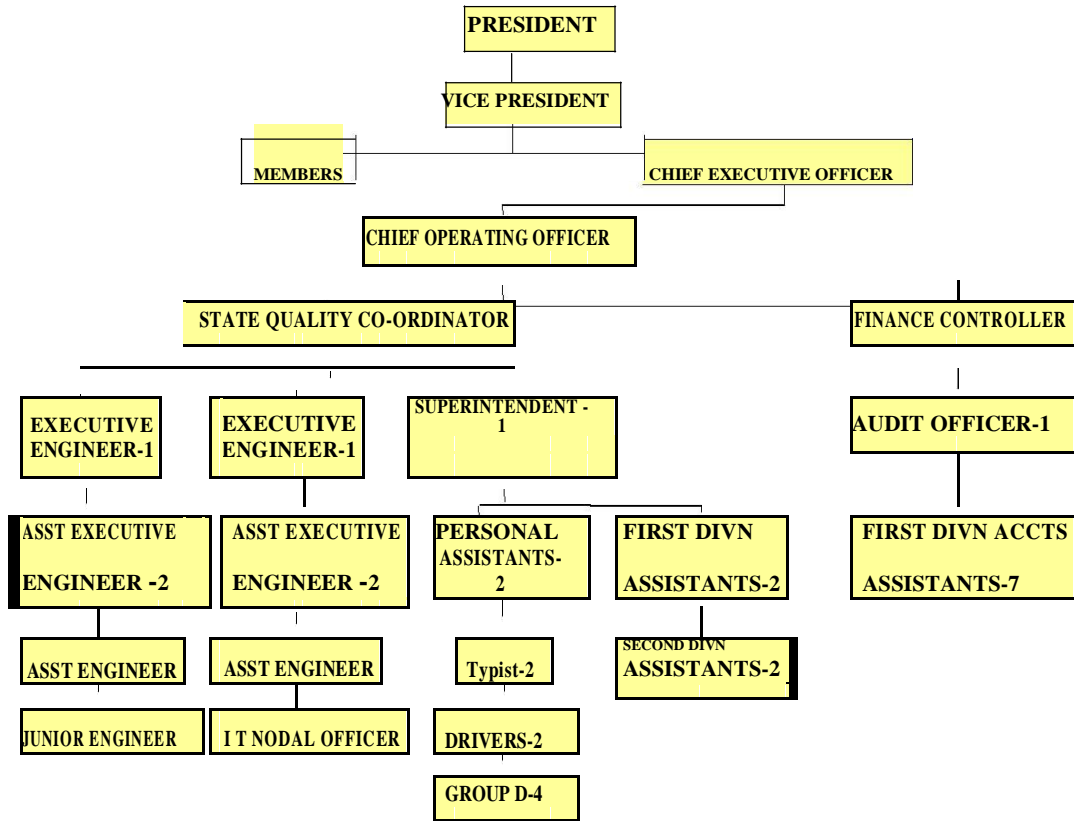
PRESIDENT

VICE PRESIDENT

MEMBERS

CHIEF EXECUTIVE OFFICER

CHIEF OPERATING OFFICER

STATE QUALITY CO-ORDINATOR

FINANCE CONTROLLER

EXECUTIVE ENGINEER-1

EXECUTIVE ENGINEER-1

SUPERINTENDENT - 1

AUDIT OFFICER-1

ASST EXECUTIVE ENGINEER -2

ASST EXECUTIVE ENGINEER -2

PERSONAL ASSISTANTS-2

FIRST DIVN ASSISTANTS-2

FIRST DIVN ACCTS ASSISTANTS-7

ASST ENGINEER

ASST ENGINEER

Typist-2

SECOND DIVN ASSISTANTS-2

JUNIOR ENGINEER

I T NODAL OFFICER

DRIVERS-2

GROUP D-4